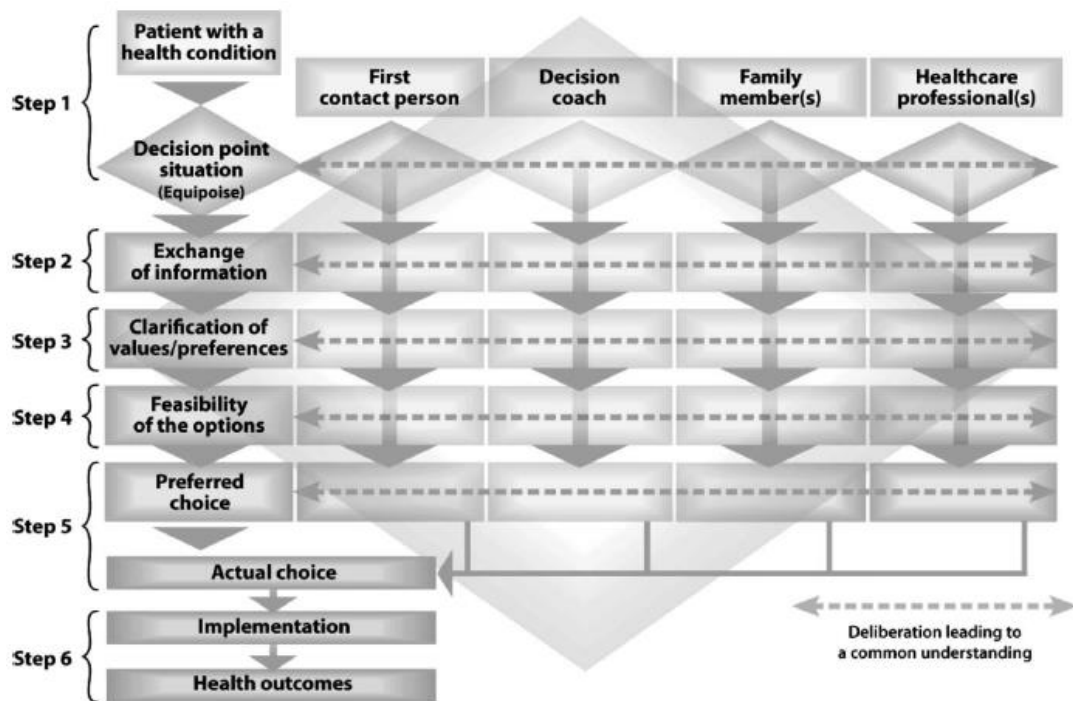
Patient with a health condition

First contact person

Decision coach

Family member(s)

Healthcare professional(s)

Step 1

Decision point situation (Equipoise)

Step 2

Exchange of information

Step 3

Clarification of values/preferences

Step 4

Feasibility of the options

Step 5

Preferred choice

Actual choice

Step 6

Implementation

Health outcomes

Deliberation leading to a common understanding